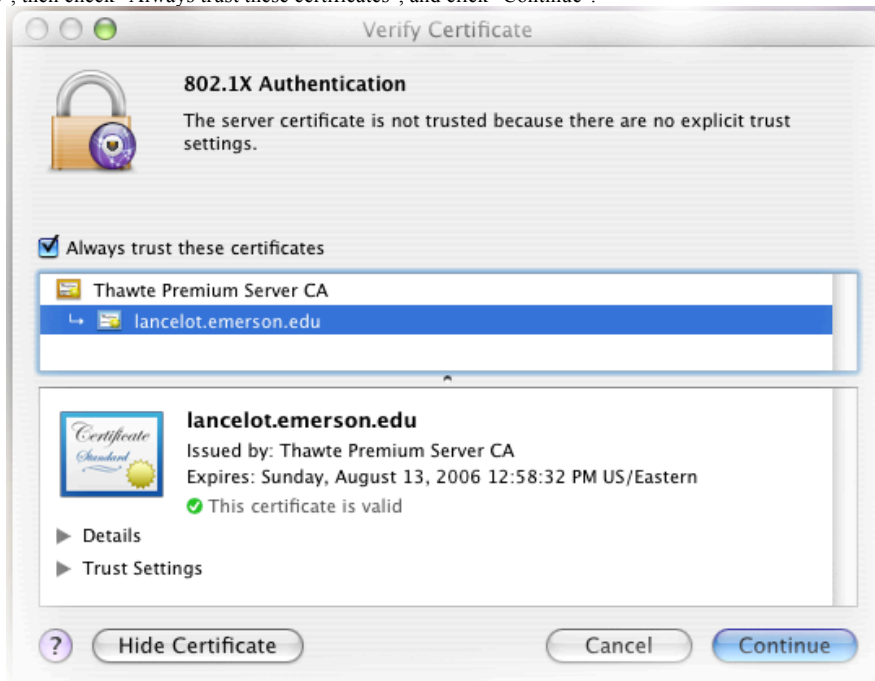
, then check "Always trust these certificates", and click "Continue".

Verify Certificate

802.1X Authentication

The server certificate is not trusted because there are no explicit trust settings.

Always trust these certificates

Thawte Premium Server CA

lancelot.emerson.edu

Certificate Standard

lancelot.emerson.edu

Issued by: Thawte Premium Server CA

Expires: Sunday, August 13, 2006 12:58:32 PM US/Eastern

This certificate is valid

Details

Trust Settings

?

Hide Certificate

Cancel

Continue